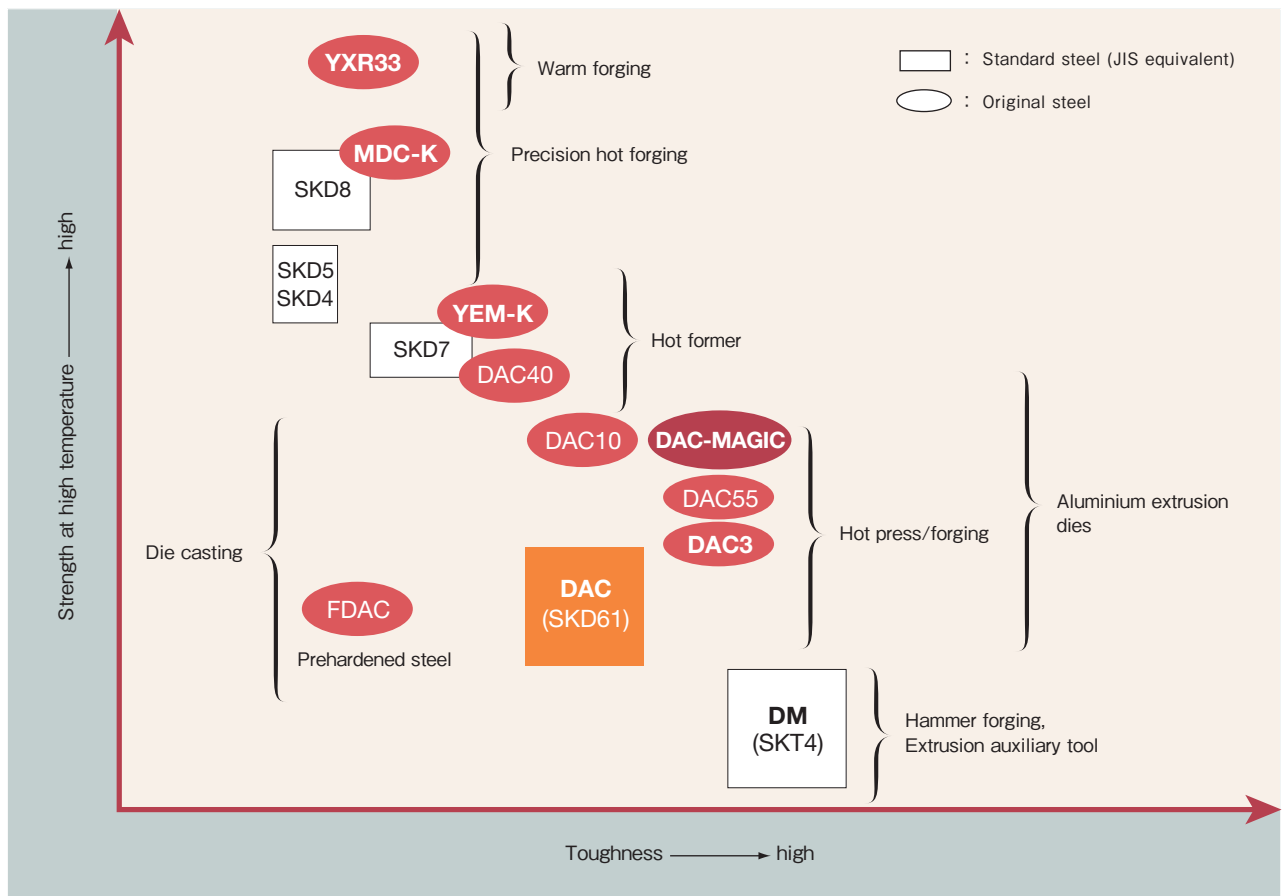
Strength at high temperature ——→ high

: Standard steel (JIS equivalent)
: Original steel

YXR33
Warm forging

MDC-K
SKD8
Precision hot forging

SKD5
SKD4

YEM-K
SKD7
DAC40
Hot former

DAC10
DAC-MAGIC
DAC55
DAC3
Hot press/forging
Aluminium extrusion dies

Die casting
FDAC
Prehardened steel
DAC
(SKD61)

DM
(SKT4)
Hammer forging,
Extrusion auxiliary tool

Toughness ——→ high